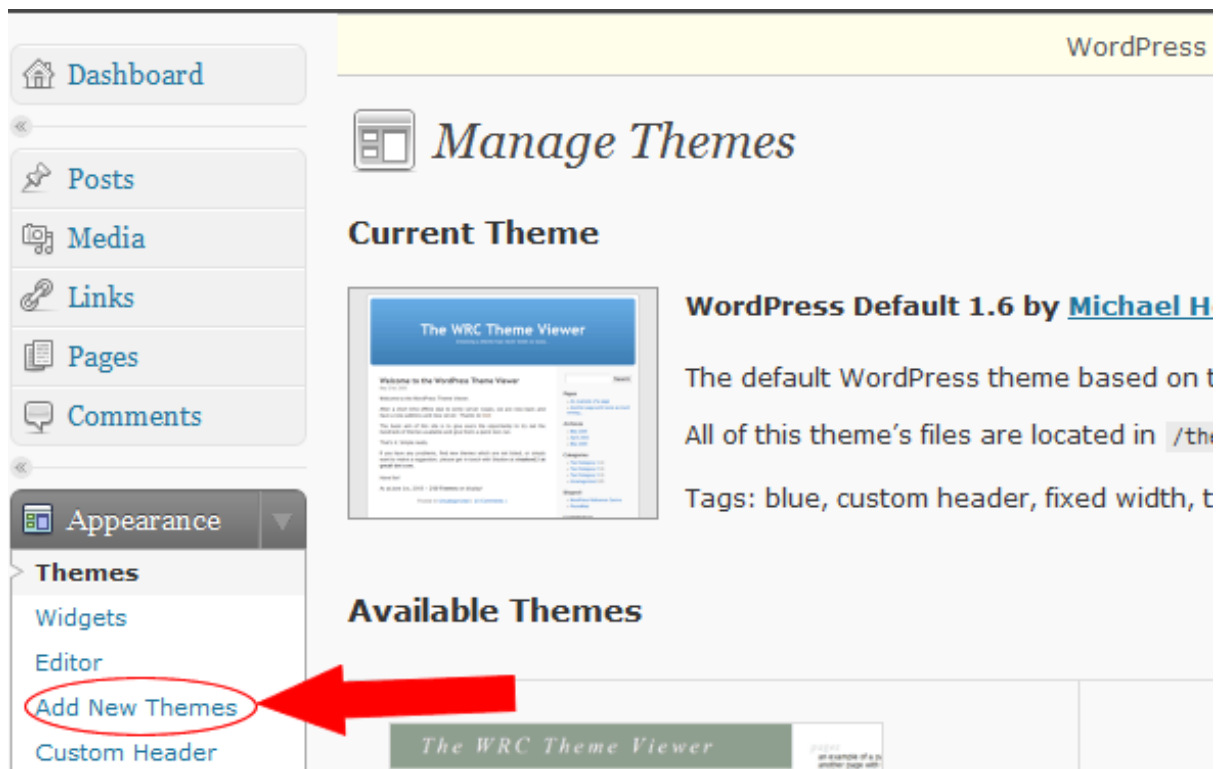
WordPress

Dashboard

Posts

Media

Links

Pages

Comments

Appearance

Themes

Widgets

Editor

Add New Themes

Custom Header

Manage Themes

Current Theme

The WRC Theme Viewer

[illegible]

WordPress Default 1.6 by Michael H

The default WordPress theme based on t

All of this theme's files are located in /the

Tags: blue, custom header, fixed width, t

Available Themes

The WRC Theme Viewer

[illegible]